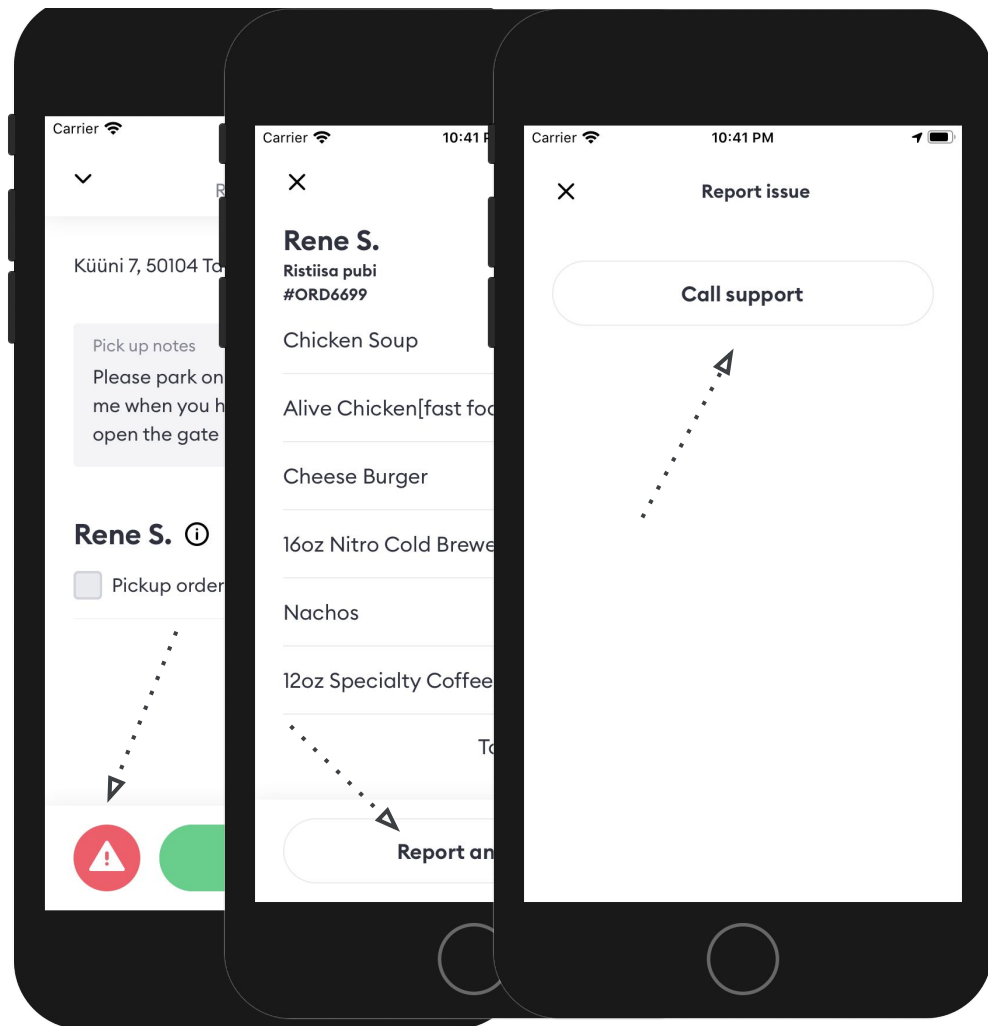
Carrier

R

Küüni 7, 50104 Ta

Pick up notes
Please park on
me when you h
open the gate

Rene S.

Pickup order

Carrier 10:41 P

Rene S.
Ristiisa pubi
#ORD6699

Chicken Soup

Alive Chicken[fast foo

Cheese Burger

16oz Nitro Cold Brewe

Nachos

12oz Specialty Coffee

To

Report an

Carrier 10:41 PM

Report issue

Call support